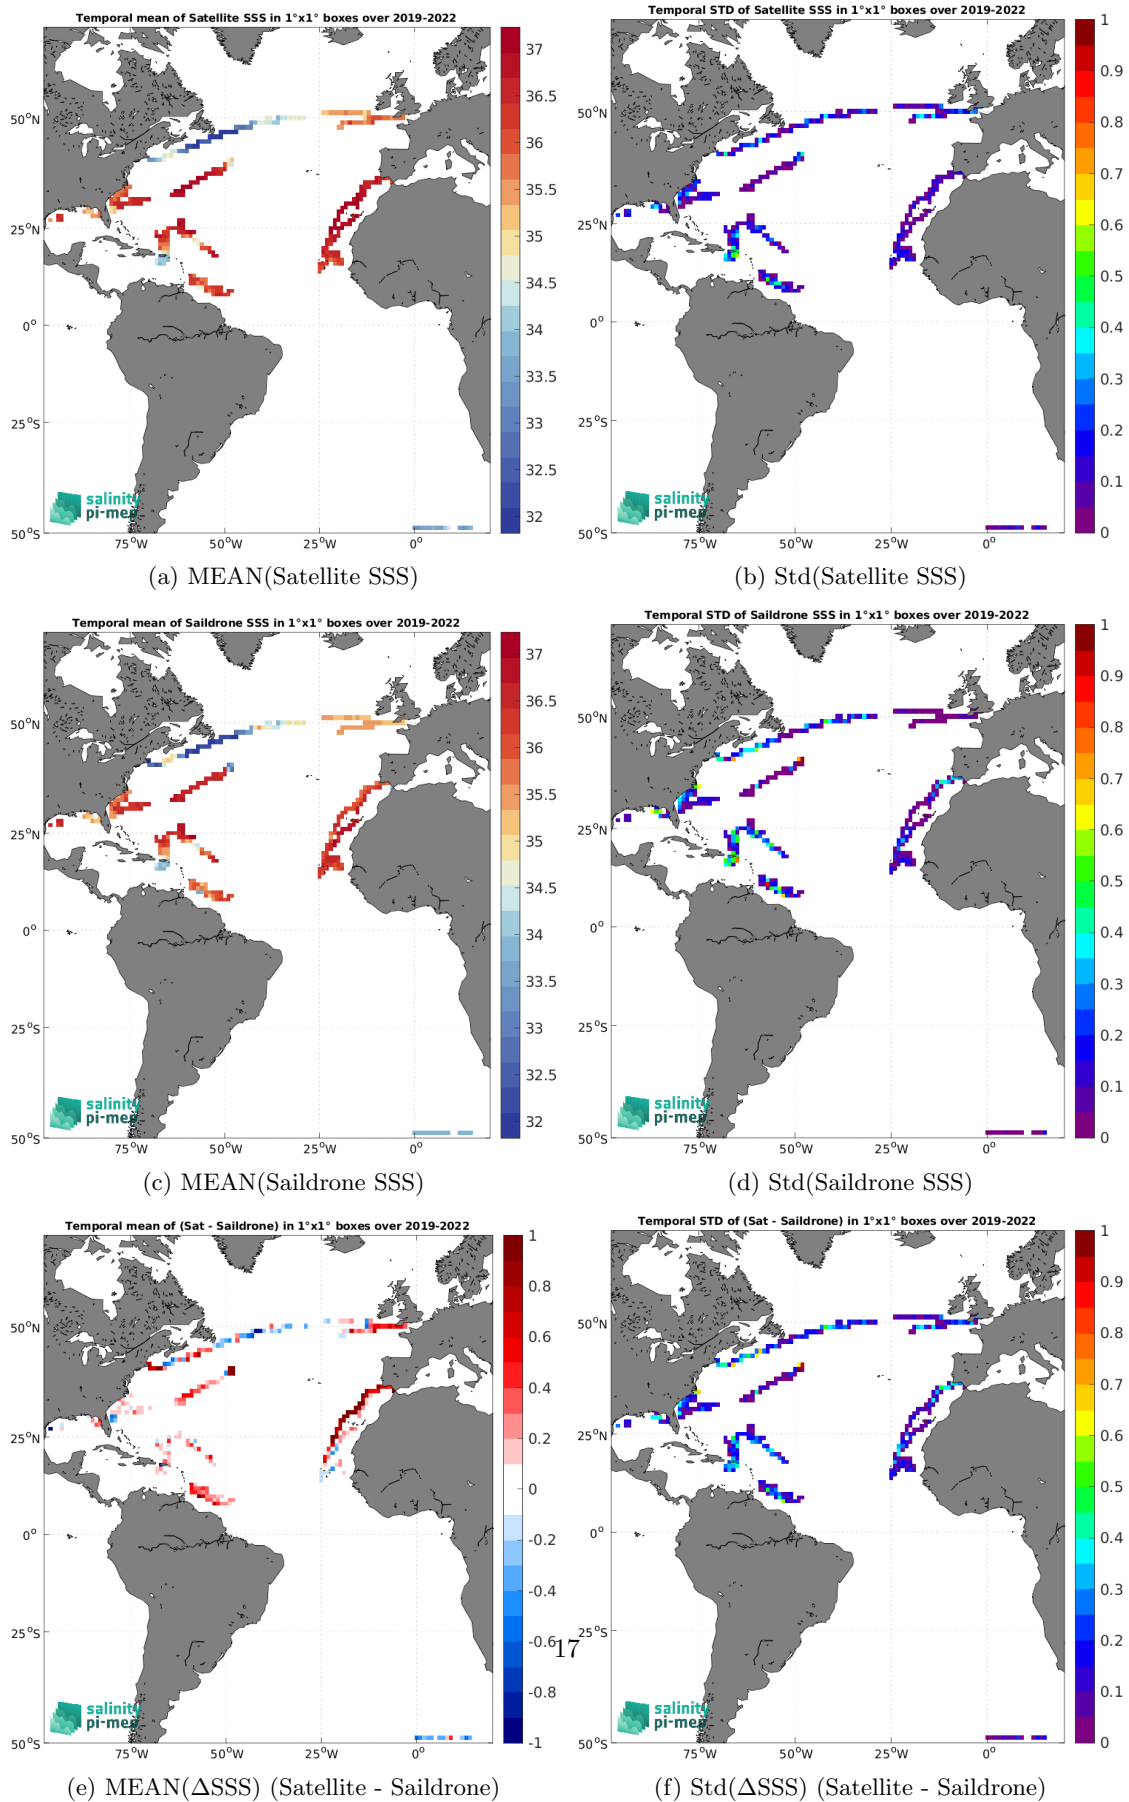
Temporal mean of Satellite SSS in 1°x1° boxes over 2019-2022

50°N
25°N
0°
25°S
50°S
75°W 50°W 25°W 0°

37
36.5
36
35.5
35
34.5
34
33.5
33
32.5
32

salinity pi-mep

(a) MEAN(Satellite SSS)

Temporal STD of Satellite SSS in 1°x1° boxes over 2019-2022

50°N
25°N
0°
25°S
50°S
75°W 50°W 25°W 0°

1
0.9
0.8
0.7
0.6
0.5
0.4
0.3
0.2
0.1
0

salinity pi-mep

(b) Std(Satellite SSS)

Temporal mean of Saildrone SSS in 1°x1° boxes over 2019-2022

50°N
25°N
0°
25°S
50°S
75°W 50°W 25°W 0°

37
36.5
36
35.5
35
34.5
34
33.5
33
32.5
32

salinity pi-mep

(c) MEAN(Saildrone SSS)

Temporal STD of Saildrone SSS in 1°x1° boxes over 2019-2022

50°N
25°N
0°
25°S
50°S
75°W 50°W 25°W 0°

1
0.9
0.8
0.7
0.6
0.5
0.4
0.3
0.2
0.1
0

salinity pi-mep

(d) Std(Saildrone SSS)

Temporal mean of (Sat - Saildrone) in 1°x1° boxes over 2019-2022

50°N
25°N
0°
25°S
50°S
75°W 50°W 25°W 0°

1
0.8
0.6
0.4
0.2
0
-0.2
-0.4
-0.6
-0.8
-1

salinity pi-mep

17

(e) MEAN(ΔSSS) (Satellite - Saildrone)

Temporal STD of (Sat - Saildrone) in 1°x1° boxes over 2019-2022

50°N
25°N
0°
25°S
50°S
75°W 50°W 25°W 0°

1
0.9
0.8
0.7
0.6
0.5
0.4
0.3
0.2
0.1
0

salinity pi-mep

(f) Std(ΔSSS) (Satellite - Saildrone)